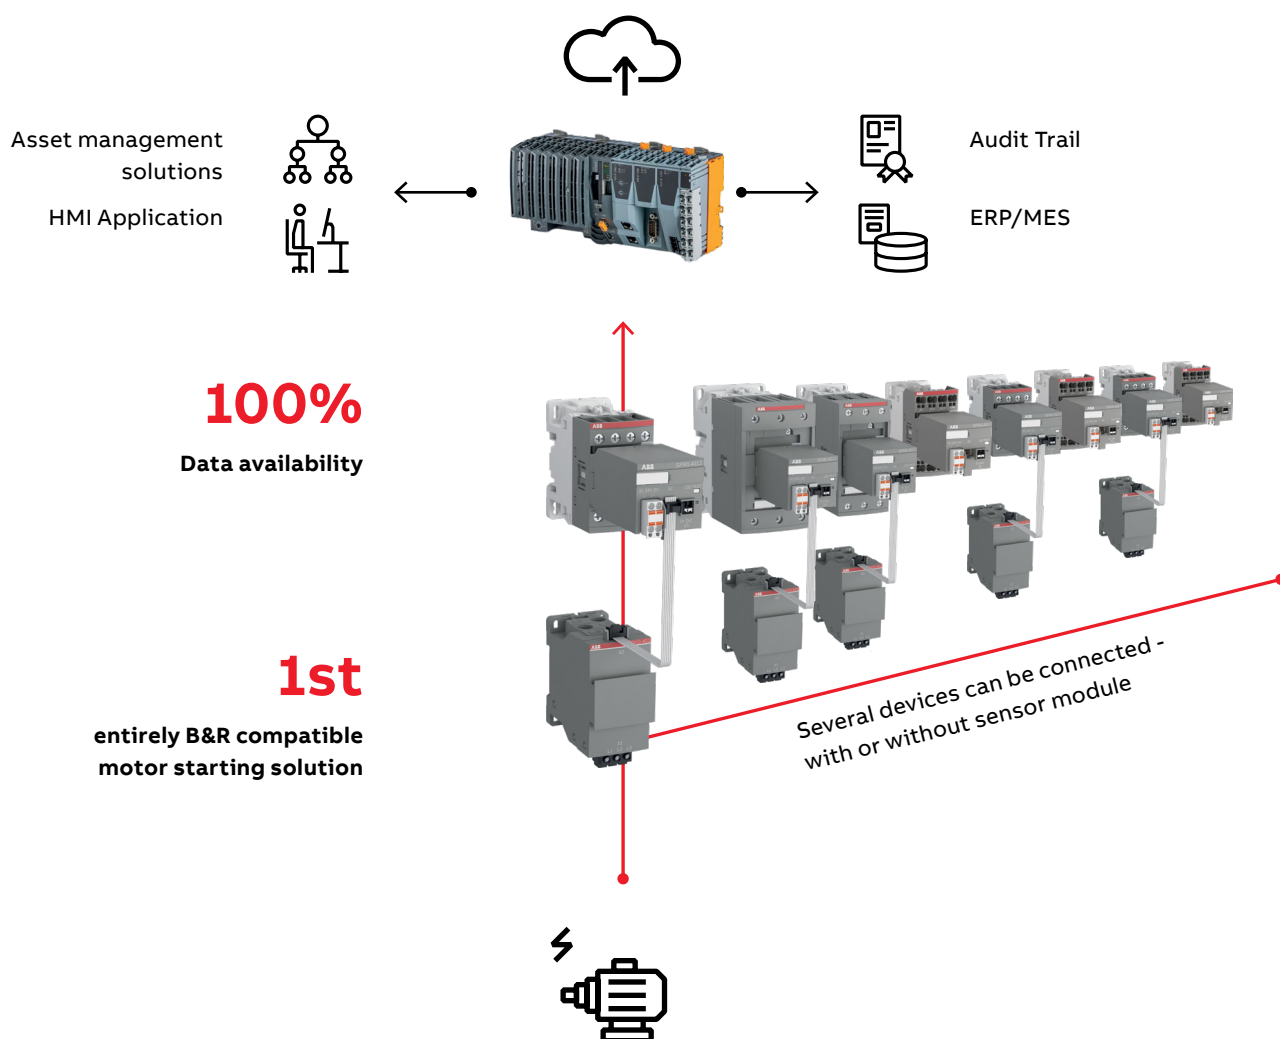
Asset management solutions

HMI Application

Audit Trail

ERP/MES

100%

Data availability

1st

entirely B&R compatible motor starting solution

Several devices can be connected - with or without sensor module